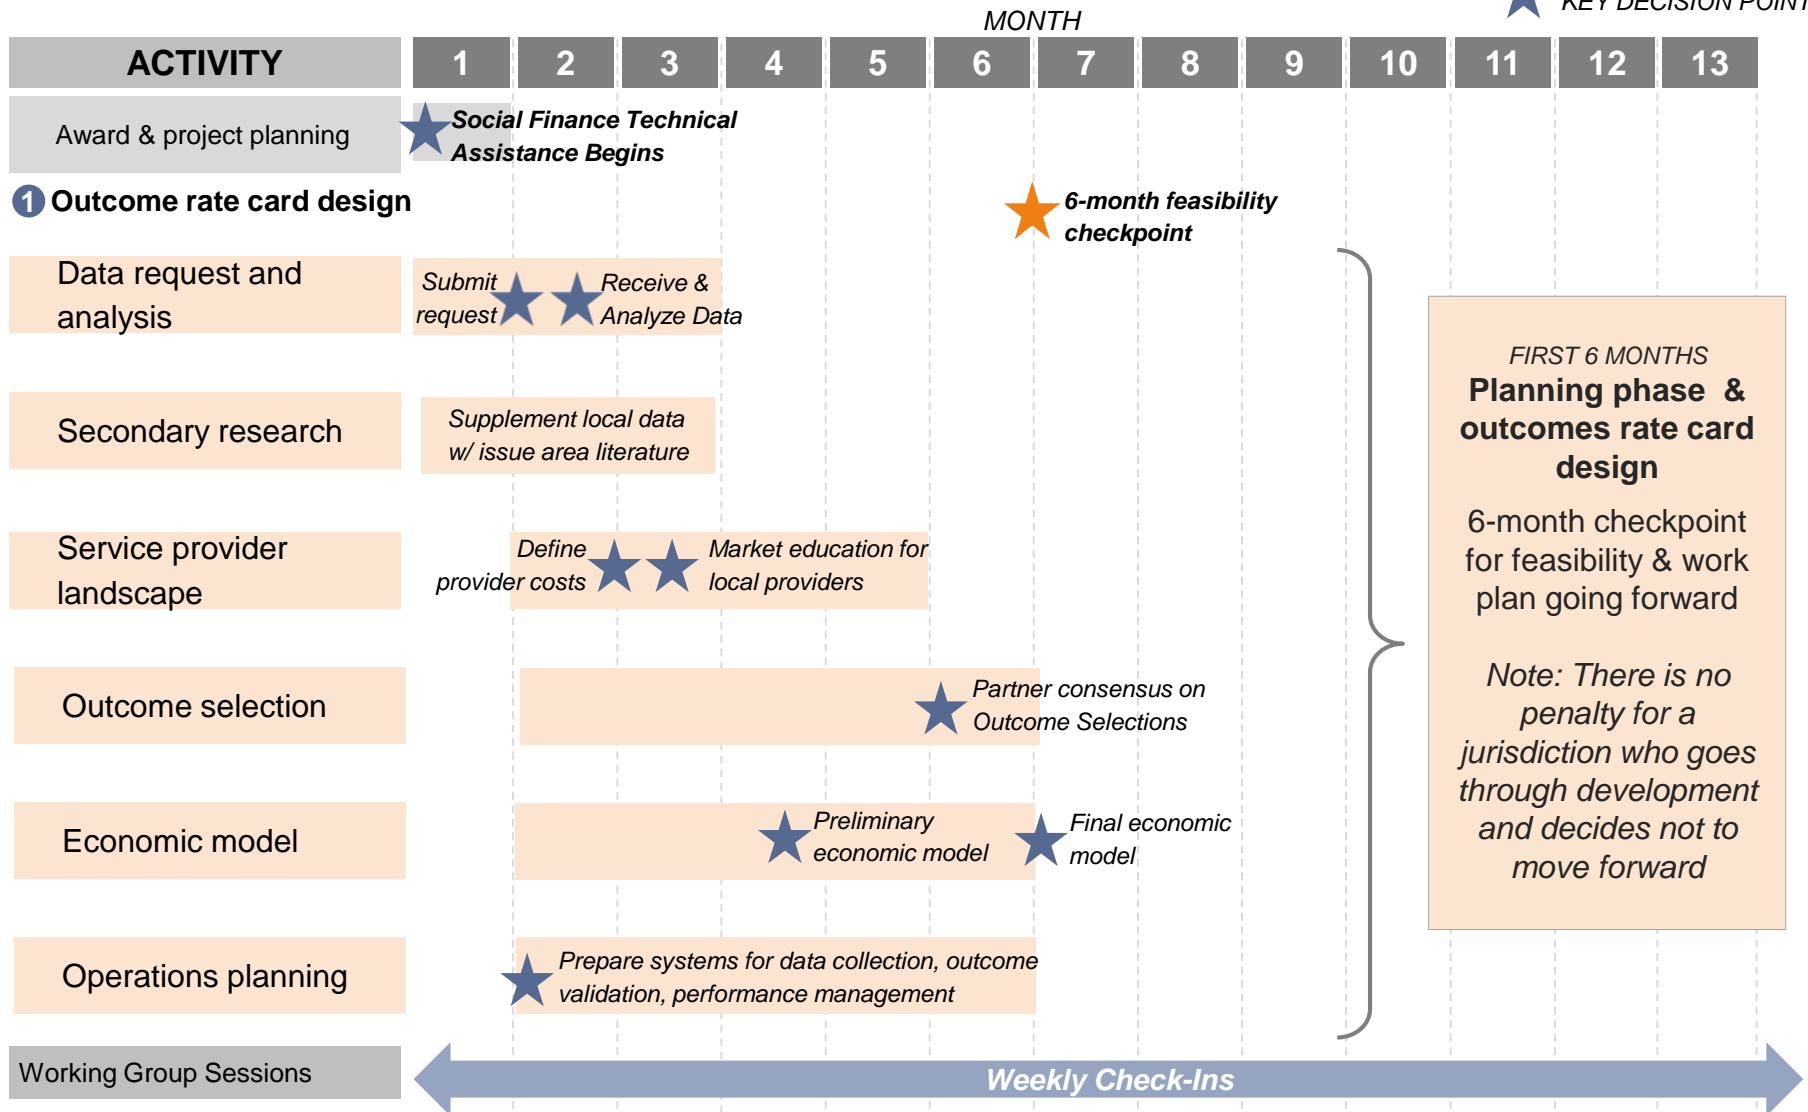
MONTH

KEY DECISION POINT

| ACTIVITY | 1 | 2 | 3 | 4 | 5 | 6 | 7 | 8 | 9 | 10 | 11 | 12 | 13 |
|---|---|---|---|---|---|---|---|---|---|---|---|---|---|

Award & project planning

Social Finance Technical Assistance Begins

1 Outcome rate card design

6-month feasibility checkpoint

Data request and analysis

Submit request

Receive & Analyze Data

Secondary research

Supplement local data w/ issue area literature

Service provider landscape

Define provider costs

Market education for local providers

Outcome selection

Partner consensus on Outcome Selections

Economic model

Preliminary economic model

Final economic model

Operations planning

Prepare systems for data collection, outcome validation, performance management

Working Group Sessions

Weekly Check-Ins

FIRST 6 MONTHS

Planning phase & outcomes rate card design

6-month checkpoint for feasibility & work plan going forward

Note: There is no penalty for a jurisdiction who goes through development and decides not to move forward